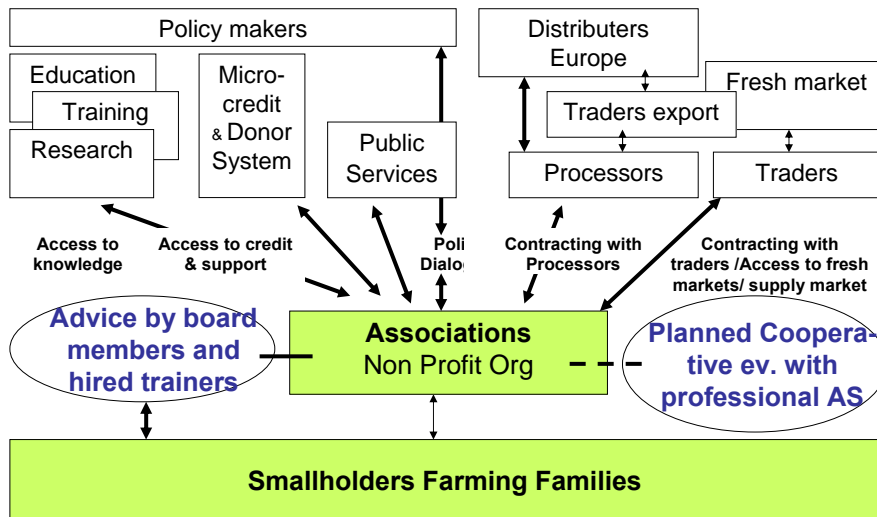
Policy makers

Education

Training

Research

Micro-credit & Donor System

Public Services

Distributers Europe

Fresh market

Traders export

Processors

Traders

Access to knowledge

Access to credit & support

Poli Dialo

Contracting with Processors

Contracting with traders /Access to fresh markets/ supply market

Advice by board members and hired trainers

Associations
Non Profit Org

Planned Coopera-tive ev. with professional AS

Smallholders Farming Families